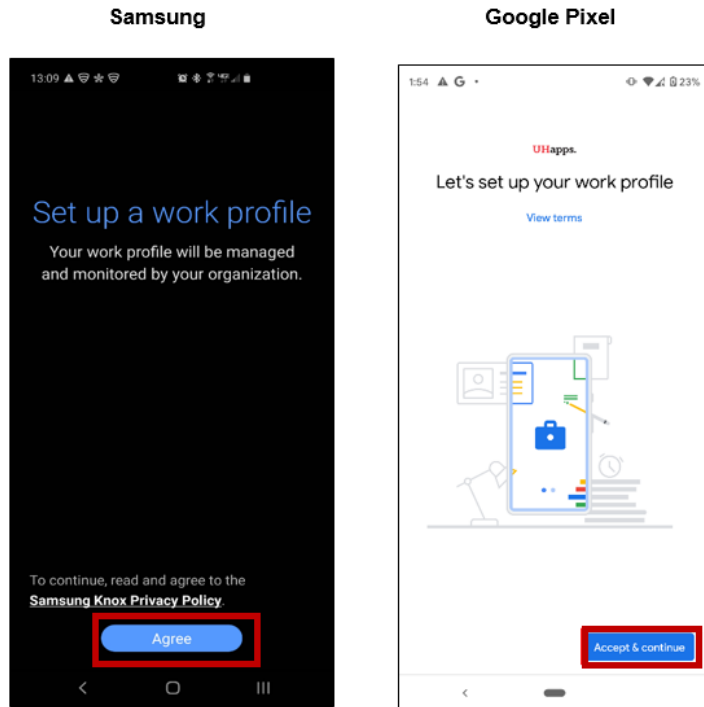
Samsung

13:09

Set up a work profile

Your work profile will be managed and monitored by your organization.

To continue, read and agree to the **Samsung Knox Privacy Policy**.

Agree

Google Pixel

1:54 G

23%

UHapps.

Let's set up your work profile

View terms

Accept & continue